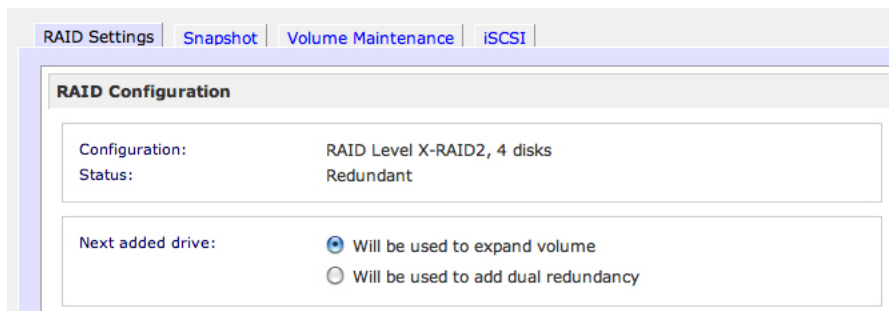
RAID Settings | Snapshot | Volume Maintenance | iSCSI

RAID Configuration

Configuration: RAID Level X-RAID2, 4 disks
Status: Redundant

Next added drive:
Will be used to expand volume
Will be used to add dual redundancy